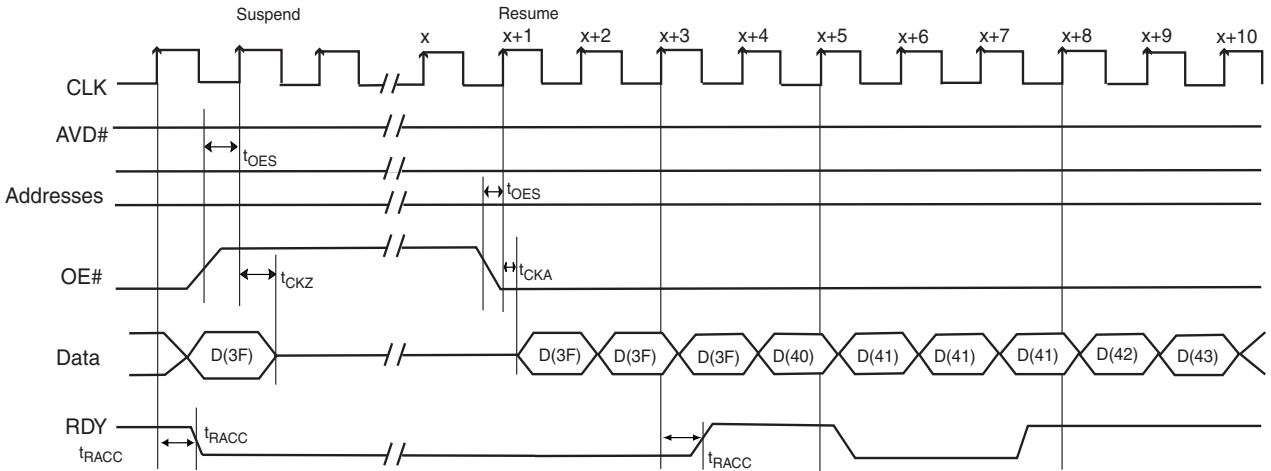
Suspend

Resume

x x+1 x+2 x+3 x+4 x+5 x+6 x+7 x+8 x+9 x+10

CLK

AVD#

$t_{OES}$

Addresses

$t_{OES}$

OE#

$t_{CKZ}$

$t_{CKA}$

Data

D(3F)

D(3F) D(3F) D(3F) D(40) D(41) D(41) D(41) D(42) D(43)

RDY

$t_{RACC}$

$t_{RACC}$

$t_{RACC}$